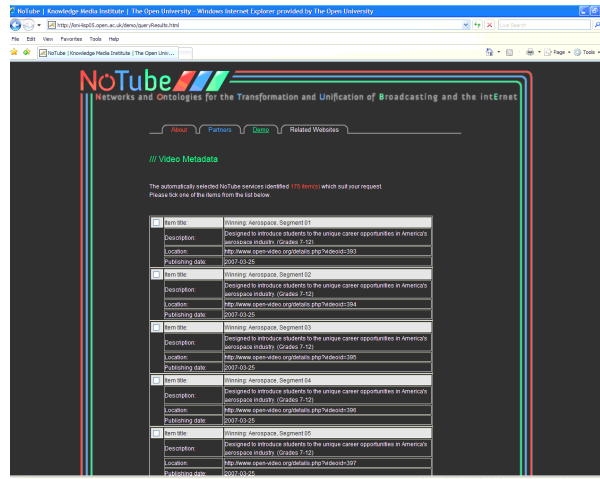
NoTube | Knowledge Media Institute | The Open University - Windows Internet Explorer provided by The Open University

http://kmi-lsp05.open.ac.uk/demo/queryResults.html

Live Search

File Edit View Favorites Tools Help

NoTube | Knowledge Media Institute | The Open Univ...

Page Tools

NoTube

Networks and Ontologies for the Transformation and Unification of Broadcasting and the intErnet

About Partners Demo Related Websites

/// Video Metadata

The automatically selected NoTube services identified 175 item(s) which suit your request.
Please tick one of the items from the list below.

| | | |
|---|---|---|
| ☐ | Item title: | Winning: Aerospace, Segment 01 |
| | Description: | Designed to introduce students to the unique career opportunities in America's aerospace industry. (Grades 7-12) |
| | Location: | http://www.open-video.org/details.php?videoid=393 |
| | Publishing date: | 2007-03-25 |
| ☐ | Item title: | Winning: Aerospace, Segment 02 |
| | Description: | Designed to introduce students to the unique career opportunities in America's aerospace industry. (Grades 7-12) |
| | Location: | http://www.open-video.org/details.php?videoid=394 |
| | Publishing date: | 2007-03-25 |
| ☐ | Item title: | Winning: Aerospace, Segment 03 |
| | Description: | Designed to introduce students to the unique career opportunities in America's aerospace industry. (Grades 7-12) |
| | Location: | http://www.open-video.org/details.php?videoid=395 |
| | Publishing date: | 2007-03-25 |
| ☐ | Item title: | Winning: Aerospace, Segment 04 |
| | Description: | Designed to introduce students to the unique career opportunities in America's aerospace industry. (Grades 7-12) |
| | Location: | http://www.open-video.org/details.php?videoid=396 |
| | Publishing date: | 2007-03-25 |
| ☐ | Item title: | Winning: Aerospace, Segment 05 |
| | Description: | Designed to introduce students to the unique career opportunities in America's aerospace industry. (Grades 7-12) |
| | Location: | http://www.open-video.org/details.php?videoid=397 |
| | Publishing date: | 2007-03-25 |